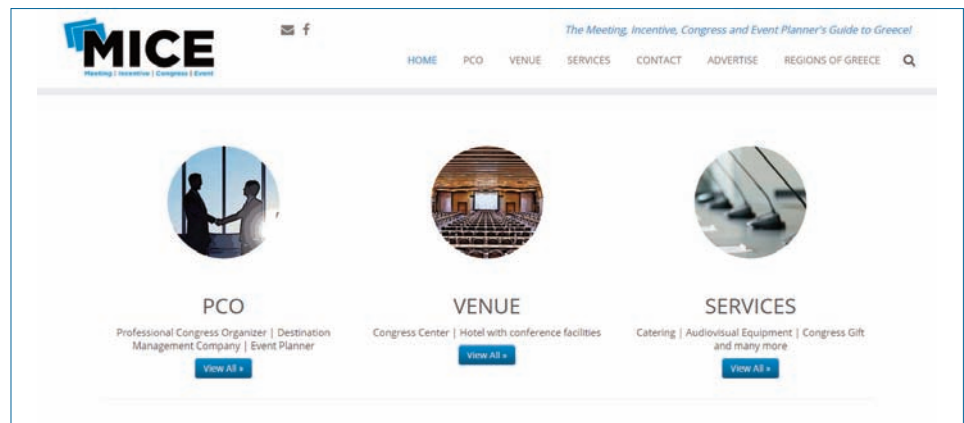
MICE
Meeting | Incentive | Congress | Event

The Meeting, Incentive, Congress and Event Planner's Guide to Greece!

HOME PCO VENUE SERVICES CONTACT ADVERTISE REGIONS OF GREECE

PCO
Professional Congress Organizer | Destination Management Company | Event Planner
View All »

VENUE
Congress Center | Hotel with conference facilities
View All »

SERVICES
Catering | Audiovisual Equipment | Congress Gift and many more
View All »